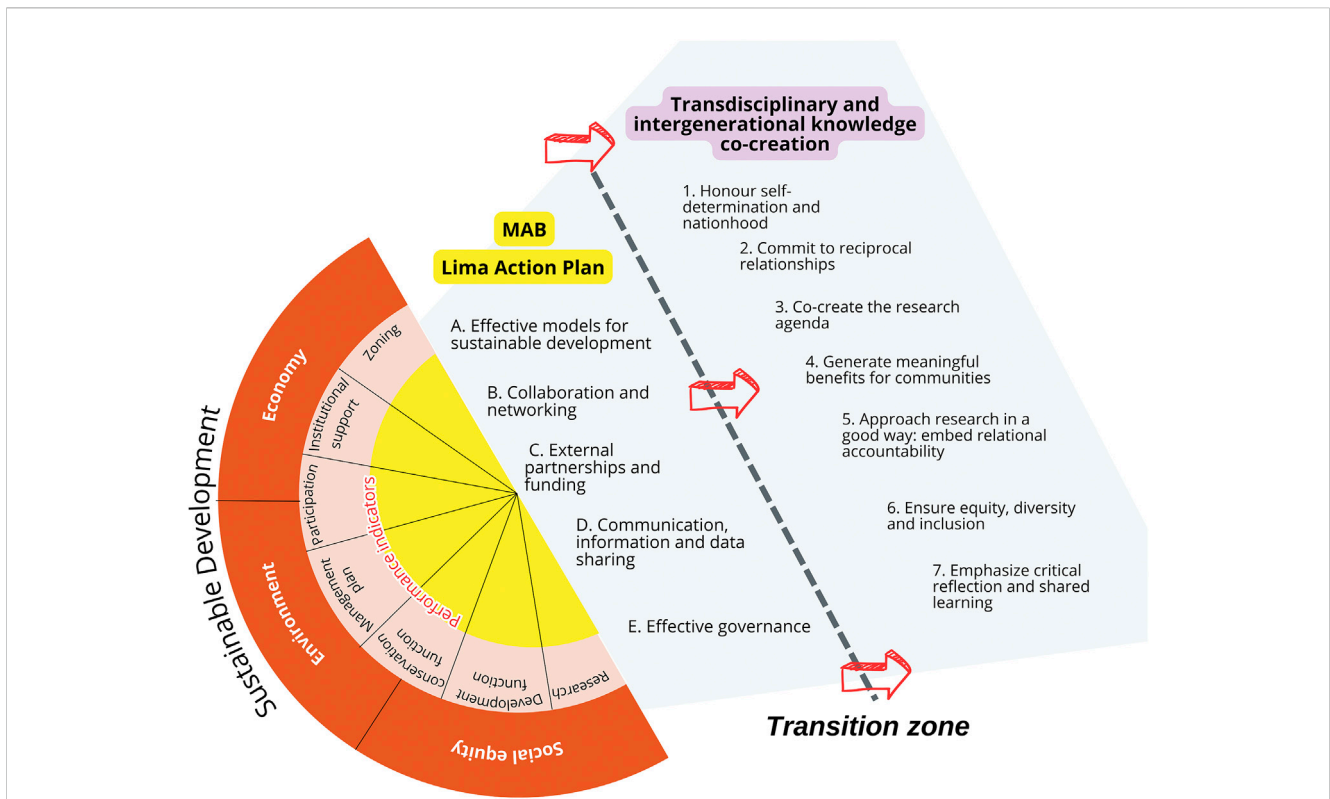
Transdisciplinary and intergenerational knowledge co-creation

1. Honour self-determination and nationhood

2. Commit to reciprocal relationships

3. Co-create the research agenda

4. Generate meaningful benefits for communities

5. Approach research in a good way: embed relational accountability

6. Ensure equity, diversity and inclusion

7. Emphasize critical reflection and shared learning

MAB

Lima Action Plan

A. Effective models for sustainable development

B. Collaboration and networking

C. External partnerships and funding

D. Communication, information and data sharing

E. Effective governance

Sustainable Development

Economy

Environment

Social equity

Zoning

Institutional support

Participation

Management plan

Conservation function

Development function

Research

performance indicators

Transition zone